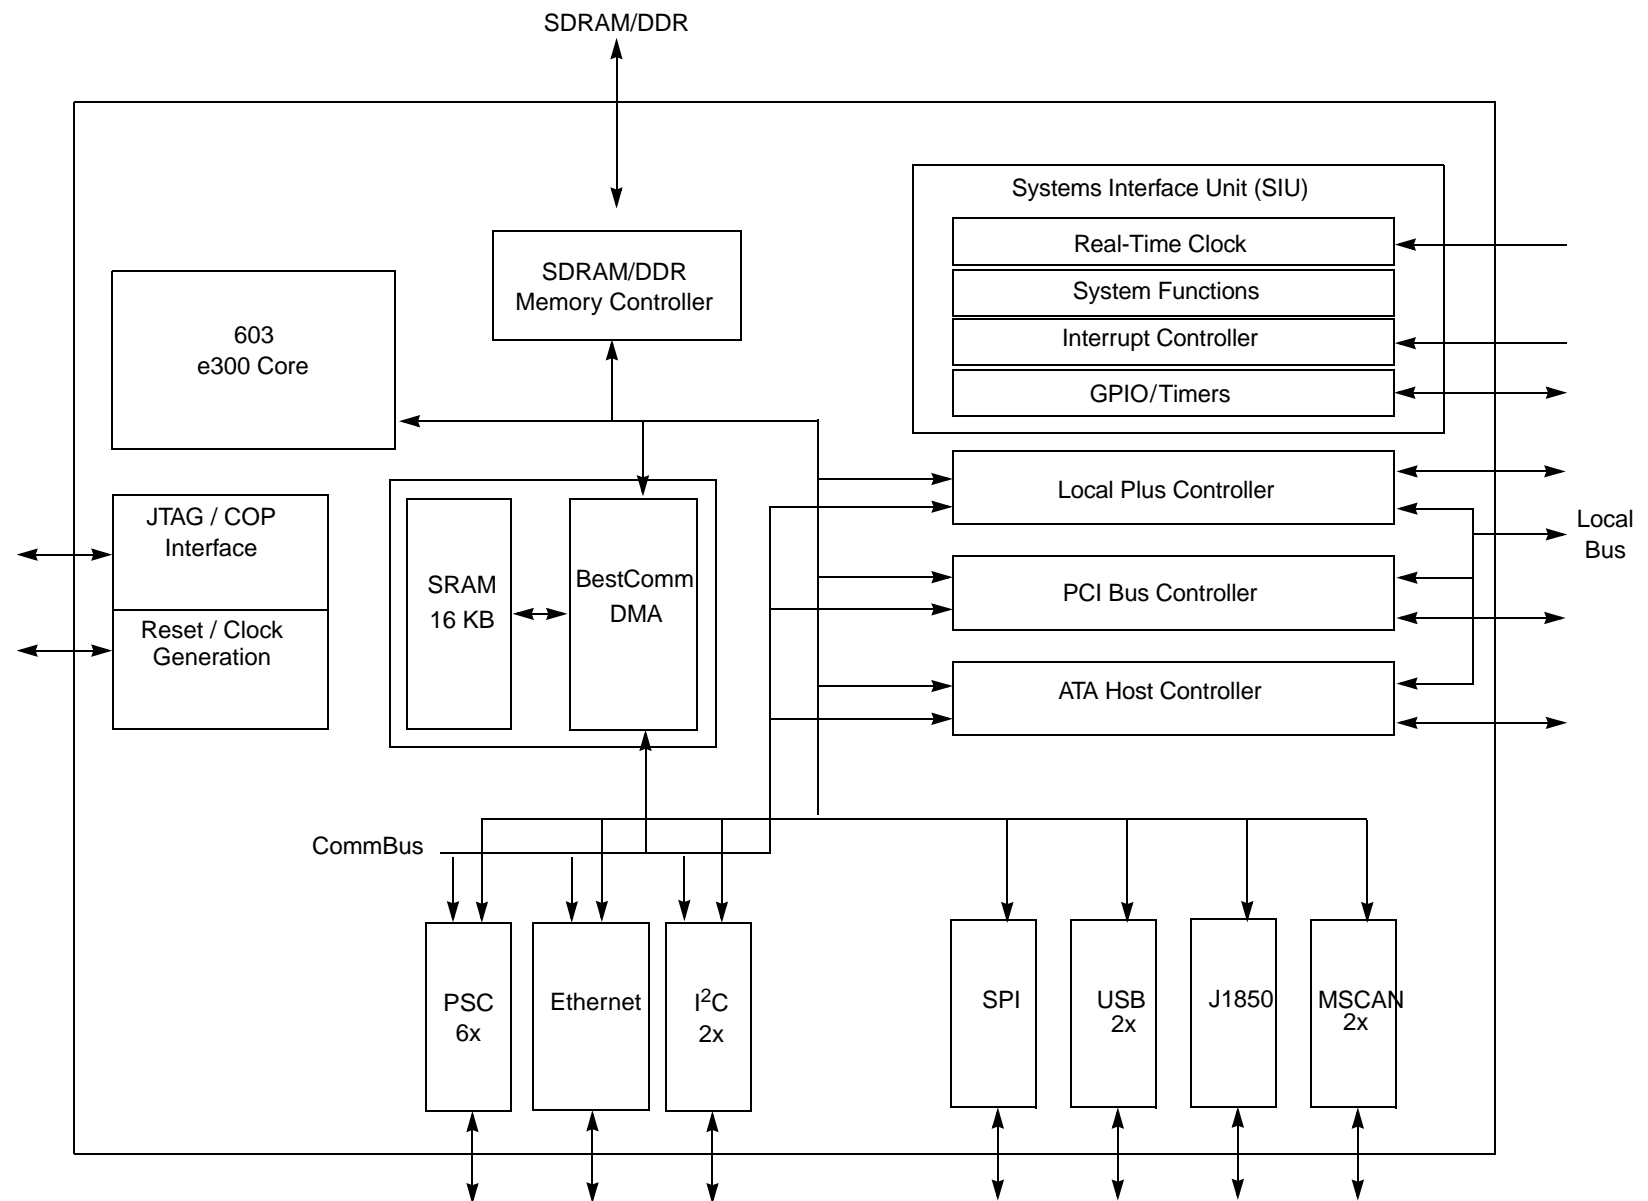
SDRAM/DDR

Systems Interface Unit (SIU)

Real-Time Clock

System Functions

Interrupt Controller

GPIO/Timers

SDRAM/DDR Memory Controller

603 e300 Core

JTAG / COP Interface

Reset / Clock Generation

SRAM 16 KB

BestComm DMA

Local Plus Controller

PCI Bus Controller

ATA Host Controller

Local Bus

CommBus

PSC 6x

Ethernet

I$^2$C 2x

SPI

USB 2x

J1850

MSCAN 2x